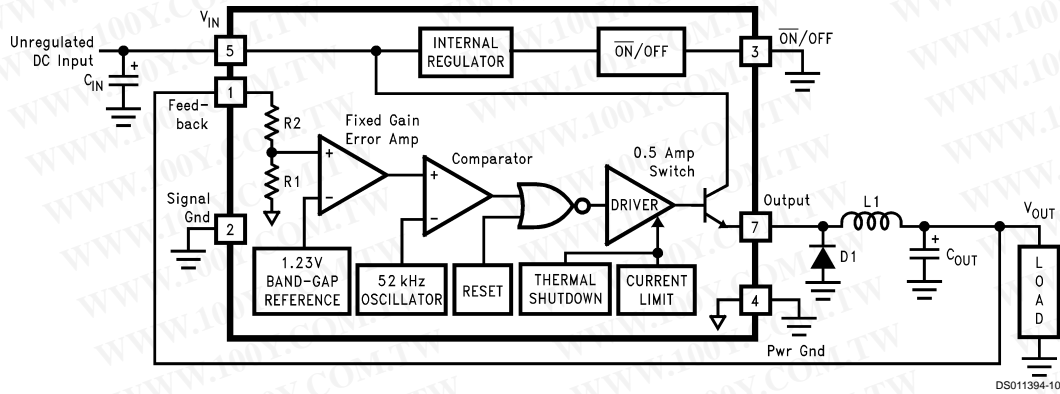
WWW.100Y.COM.TW

$V_{IN}$

Unregulated DC Input

$C_{IN}$

+

5

INTERNAL REGULATOR

$\overline{ON}$/OFF

3

$\overline{ON}$/OFF

1

Feed-back

R2

R1

Fixed Gain Error Amp

+

−

Comparator

+

−

0.5 Amp Switch

DRIVER

Signal Gnd

2

Output

7

L1

D1

+

$C_{OUT}$

$V_{OUT}$

L O A D

1.23V BAND-GAP REFERENCE

52 kHz OSCILLATOR

RESET

THERMAL SHUTDOWN

CURRENT LIMIT

4

Pwr Gnd

DS011394-10